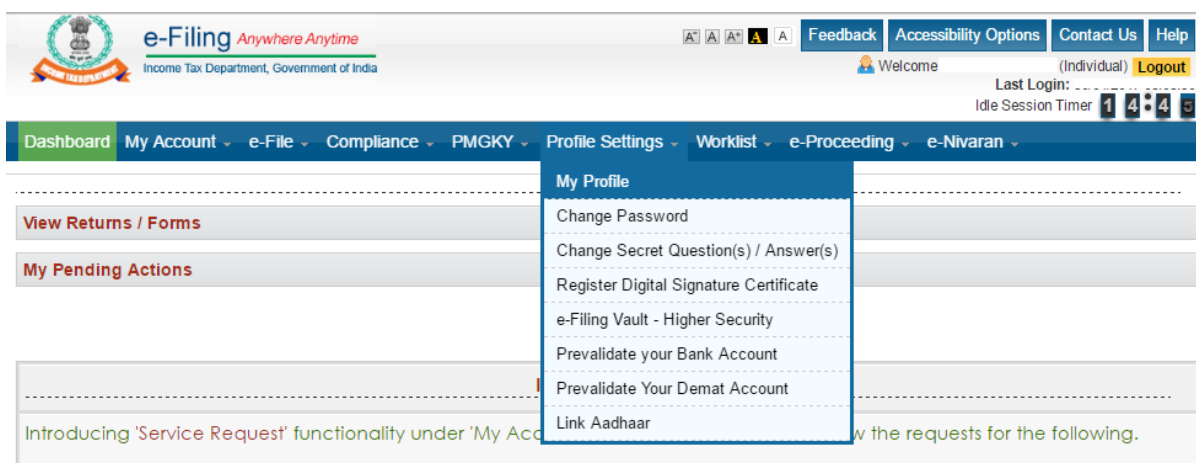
e-Filing Anywhere Anytime
Income Tax Department, Government of India

A⁻ A A⁺ A A Feedback Accessibility Options Contact Us Help

Welcome (Individual) Logout
Last Login: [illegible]
Idle Session Timer 1 4 : 4 5

Dashboard My Account e-File Compliance PMGKY Profile Settings Worklist e-Proceeding e-Nivaran

My Profile
Change Password
Change Secret Question(s) / Answer(s)
Register Digital Signature Certificate
e-Filing Vault - Higher Security
Prevalidate your Bank Account
Prevalidate Your Demat Account
Link Aadhaar

View Returns / Forms

My Pending Actions

Introducing 'Service Request' functionality under 'My Acc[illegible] w the requests for the following.